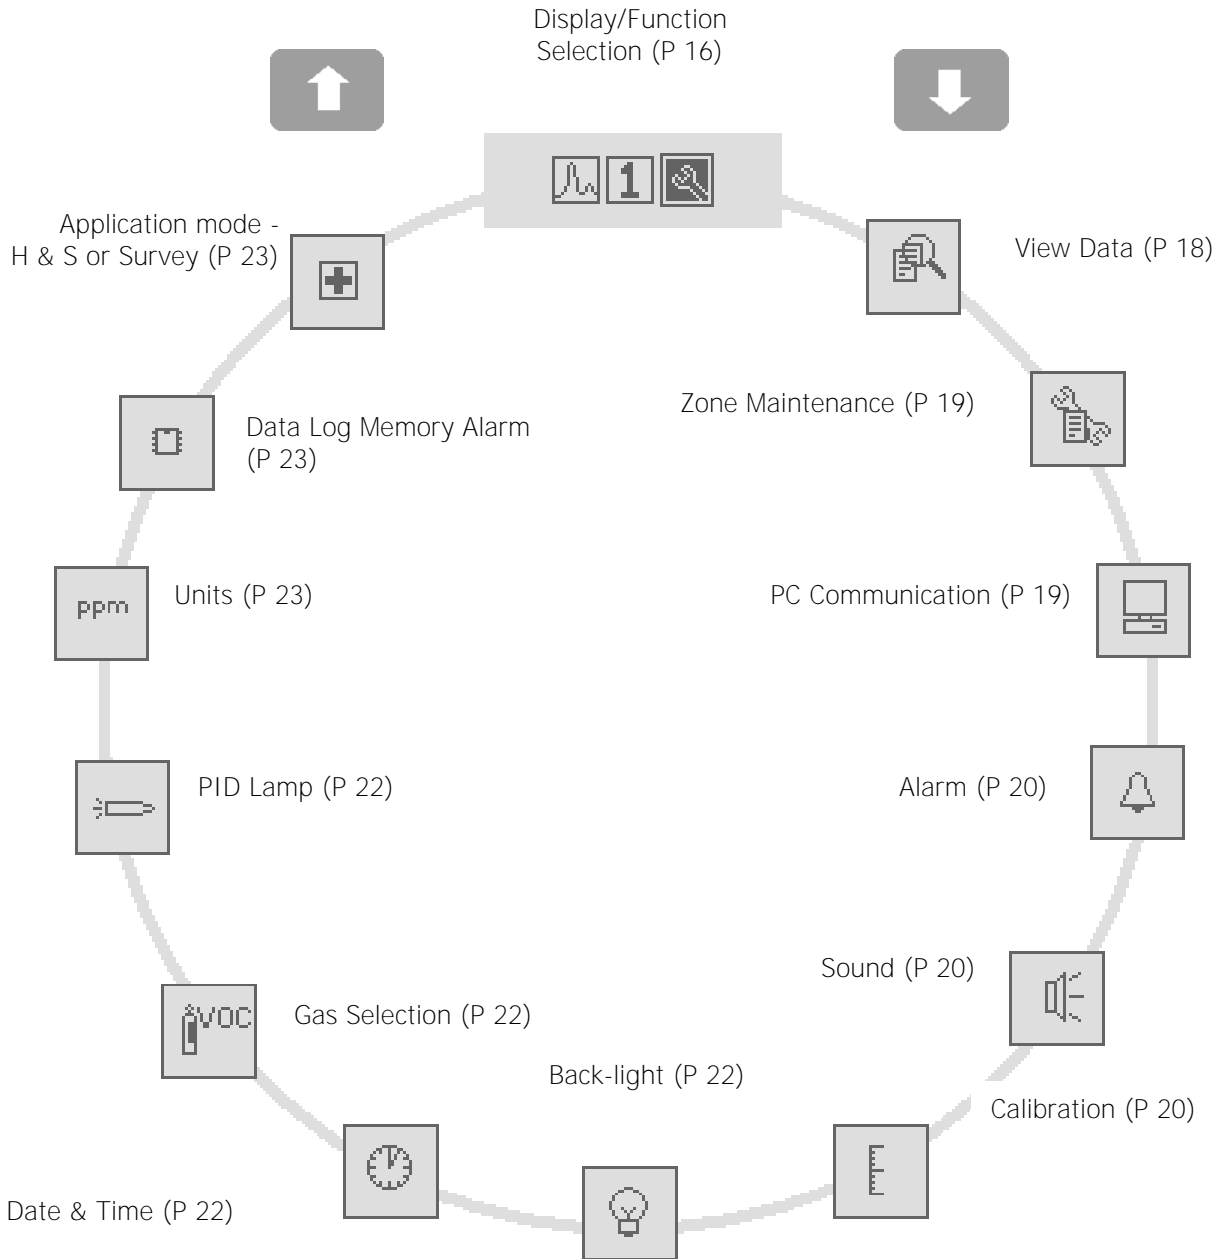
Display/Function Selection (P 16)

1

Application mode - H & S or Survey (P 23)

View Data (P 18)

Data Log Memory Alarm (P 23)

Zone Maintenance (P 19)

ppm

Units (P 23)

PC Communication (P 19)

PID Lamp (P 22)

Alarm (P 20)

Sound (P 20)

VOC

Gas Selection (P 22)

Back-light (P 22)

Calibration (P 20)

Date & Time (P 22)